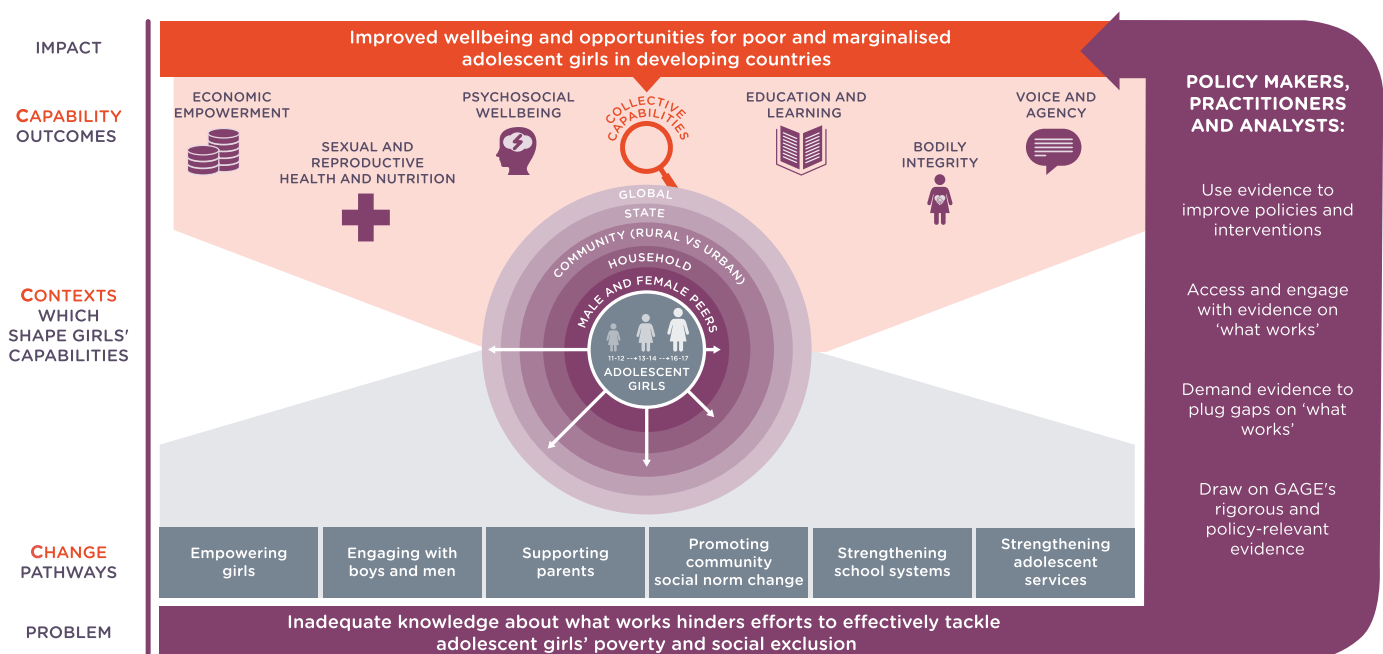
IMPACT

Improved wellbeing and opportunities for poor and marginalised adolescent girls in developing countries

CAPABILITY OUTCOMES

ECONOMIC EMPOWERMENT

SEXUAL AND REPRODUCTIVE HEALTH AND NUTRITION

PSYCHOSOCIAL WELLBEING

COLLECTIVE CAPABILITIES

EDUCATION AND LEARNING

BODILY INTEGRITY

VOICE AND AGENCY

POLICY MAKERS, PRACTITIONERS AND ANALYSTS:

Use evidence to improve policies and interventions

Access and engage with evidence on 'what works'

Demand evidence to plug gaps on 'what works'

Draw on GAGE's rigorous and policy-relevant evidence

CONTEXTS WHICH SHAPE GIRLS' CAPABILITIES

GLOBAL

STATE

COMMUNITY (RURAL VS URBAN)

HOUSEHOLD

MALE AND FEMALE PEERS

11-12 → 13-14 → 16-17

ADOLESCENT GIRLS

CHANGE PATHWAYS

| Empowering girls | Engaging with boys and men | Supporting parents | Promoting community social norm change | Strengthening school systems | Strengthening adolescent services |
|---|---|---|---|---|---|

PROBLEM

Inadequate knowledge about what works hinders efforts to effectively tackle adolescent girls' poverty and social exclusion